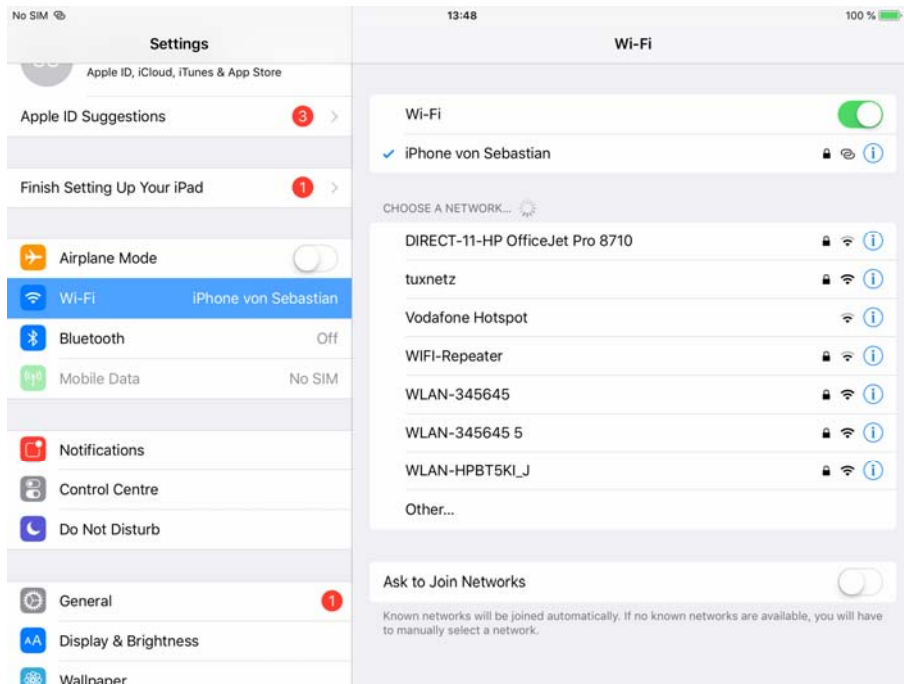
No SIM

13:48

100 %

Settings

Apple ID, iCloud, iTunes & App Store

Apple ID Suggestions 3

Finish Setting Up Your iPad 1

Airplane Mode

Wi-Fi iPhone von Sebastian

Bluetooth Off

Mobile Data No SIM

Notifications

Control Centre

Do Not Disturb

General 1

Display & Brightness

Wallpaper

Wi-Fi

Wi-Fi

iPhone von Sebastian

CHOOSE A NETWORK...

DIRECT-11-HP OfficeJet Pro 8710

tuxnetz

Vodafone Hotspot

WIFI-Repeater

WLAN-345645

WLAN-345645 5

WLAN-HPBT5KI_J

Other...

Ask to Join Networks

Known networks will be joined automatically. If no known networks are available, you will have to manually select a network.